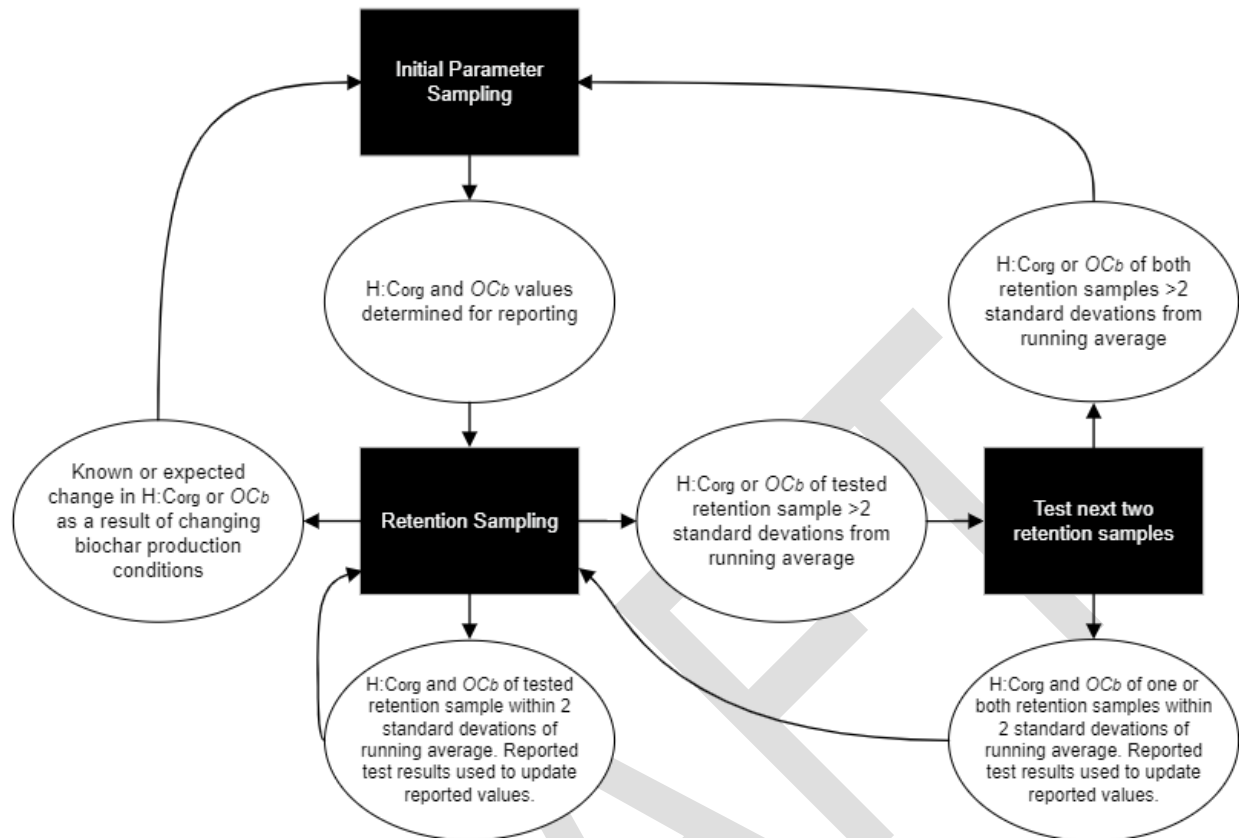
Initial Parameter Sampling

H:Corg and $OC_b$ values determined for reporting

Retention Sampling

Known or expected change in H:Corg or $OC_b$ as a result of changing biochar production conditions

H:Corg or $OC_b$ of tested retention sample >2 standard devations from running average

Test next two retention samples

H:Corg or $OC_b$ of both retention samples >2 standard devations from running average

H:Corg and $OC_b$ of tested retention sample within 2 standard devations of running average. Reported test results used to update reported values.

H:Corg and $OC_b$ of one or both retention samples within 2 standard devations of running average. Reported test results used to update reported values.